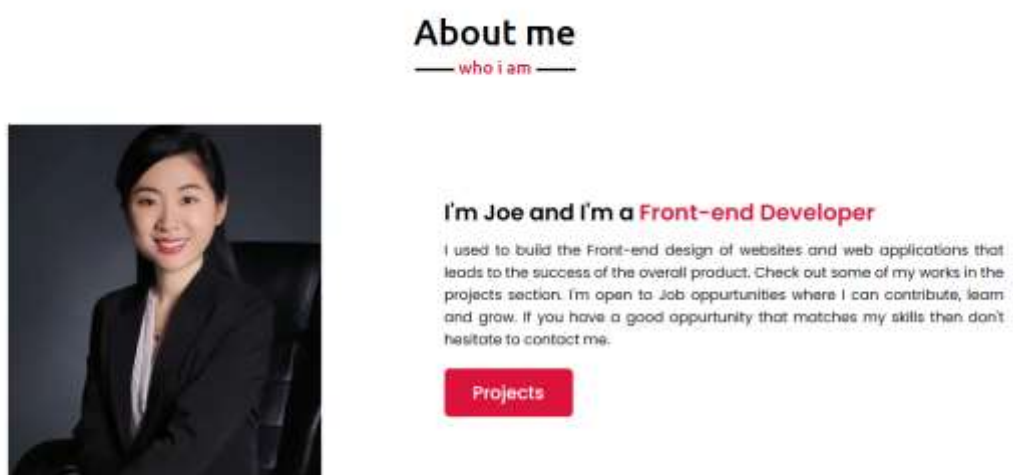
About me

who i am

I'm Joe and I'm a Front-end Developer

I used to build the Front-end design of websites and web applications that leads to the success of the overall product. Check out some of my works in the projects section. I'm open to Job oppurtunities where I can contribute, learn and grow. If you have a good oppurtunity that matches my skills then don't hesitate to contact me.

Projects